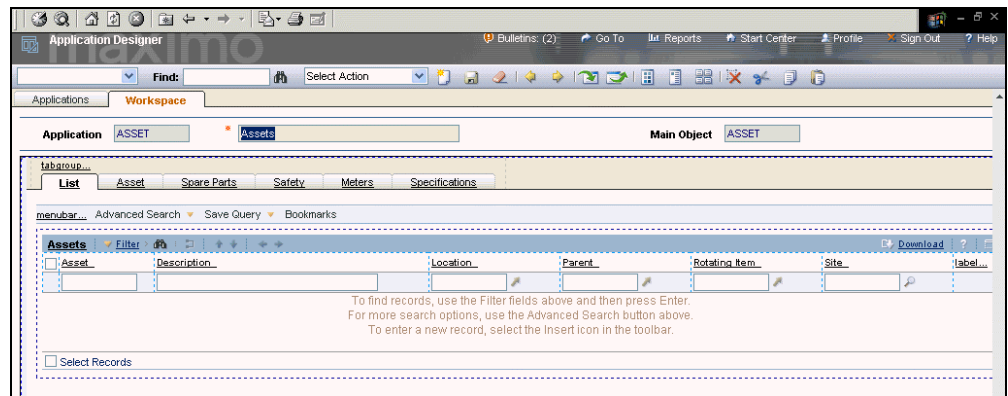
Application Designer
maximo
Bulletins: (2) Go To Reports Start Center Profile Sign Out ? Help

Find: Select Action

Applications Workspace

Application ASSET * Assets Main Object ASSET

tabgroup...
List Asset Spare Parts Safety Meters Specifications

menubar... Advanced Search Save Query Bookmarks

Assets Filter Download

| Asset | Description | Location | Parent | Rotating Item | Site | label... |
|---|---|---|---|---|---|---|
| | | | | | | |

To find records, use the Filter fields above and then press Enter.
For more search options, use the Advanced Search button above.
To enter a new record, select the Insert icon in the toolbar.

Select Records